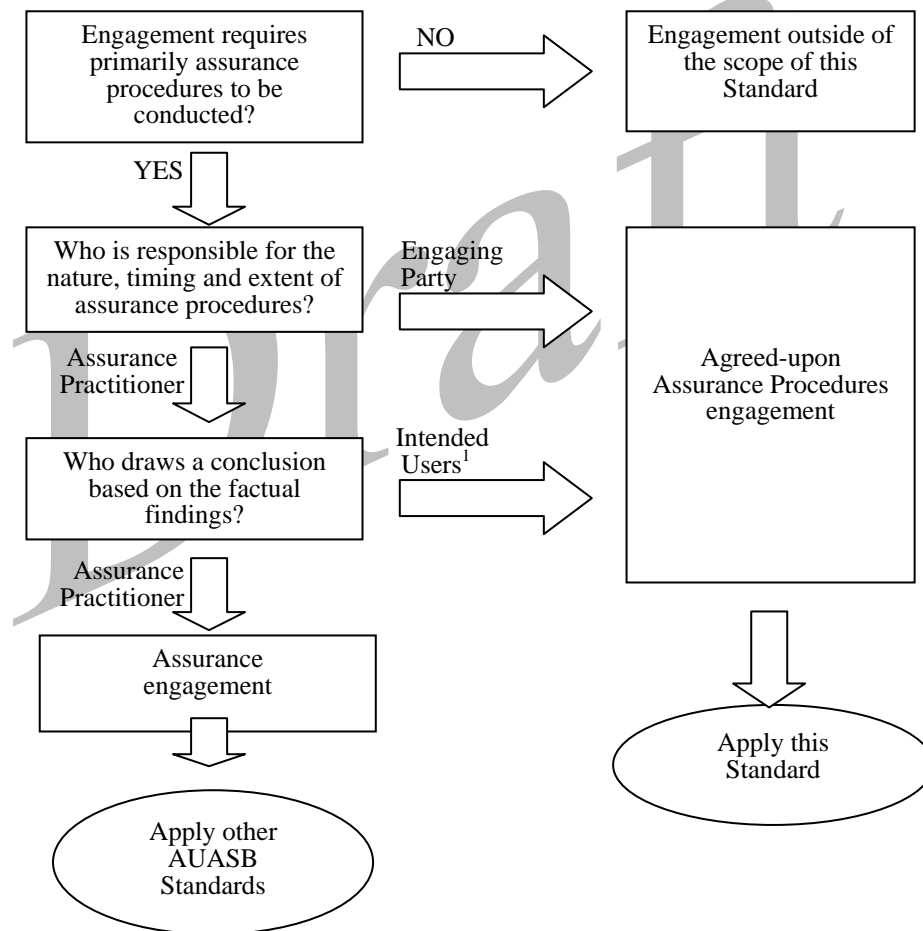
Engagement requires primarily assurance procedures to be conducted?

NO

Engagement outside of the scope of this Standard

YES

Who is responsible for the nature, timing and extent of assurance procedures?

Engaging Party

Assurance Practitioner

Agreed-upon Assurance Procedures engagement

Intended Users$^1$

Who draws a conclusion based on the factual findings?

Assurance Practitioner

Assurance engagement

Apply this Standard

Apply other AUASB Standards

Draft